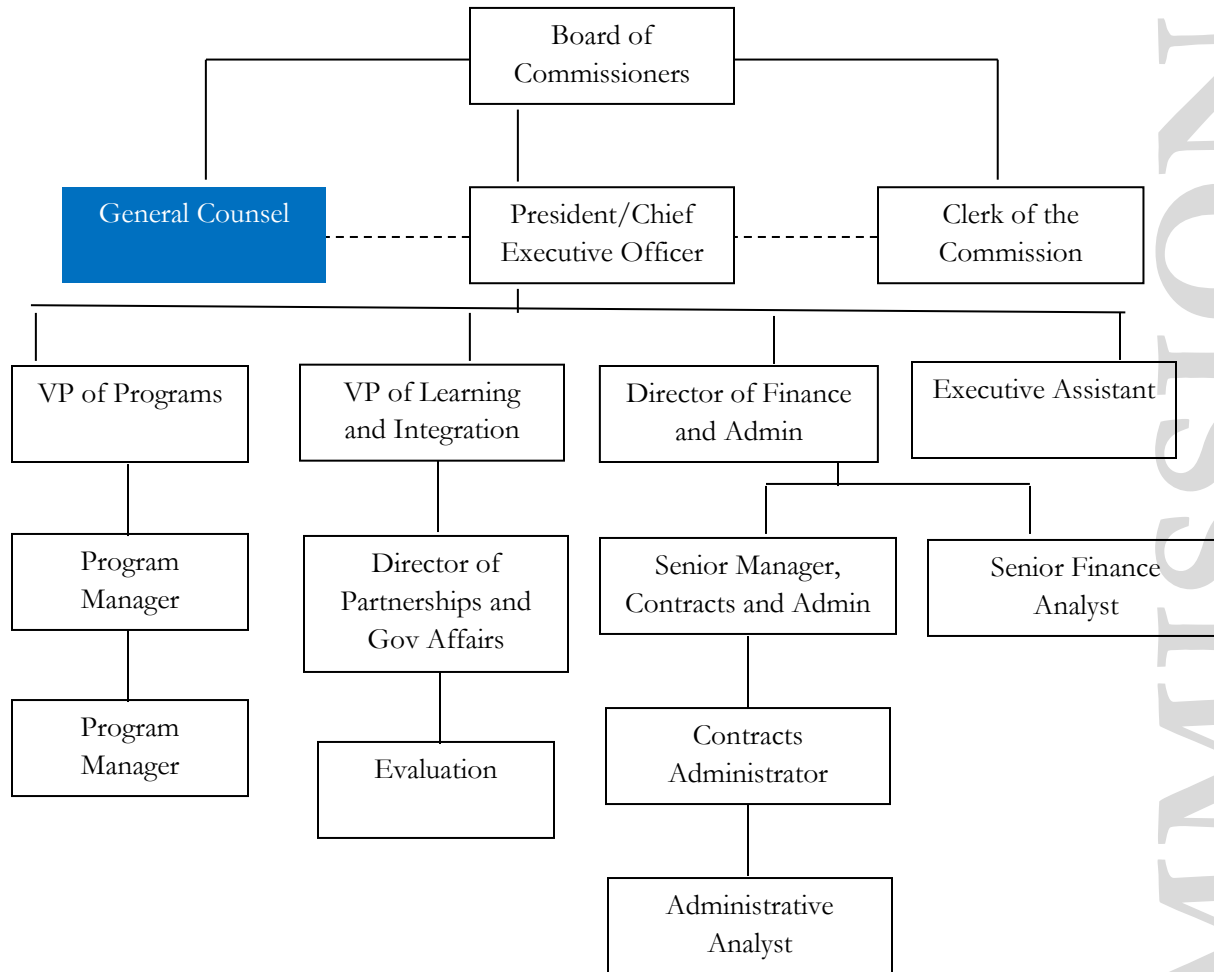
Board of Commissioners

General Counsel

President/Chief Executive Officer

Clerk of the Commission

VP of Programs

VP of Learning and Integration

Director of Finance and Admin

Executive Assistant

Program Manager

Director of Partnerships and Gov Affairs

Senior Manager, Contracts and Admin

Senior Finance Analyst

Program Manager

Evaluation

Contracts Administrator

Administrative Analyst